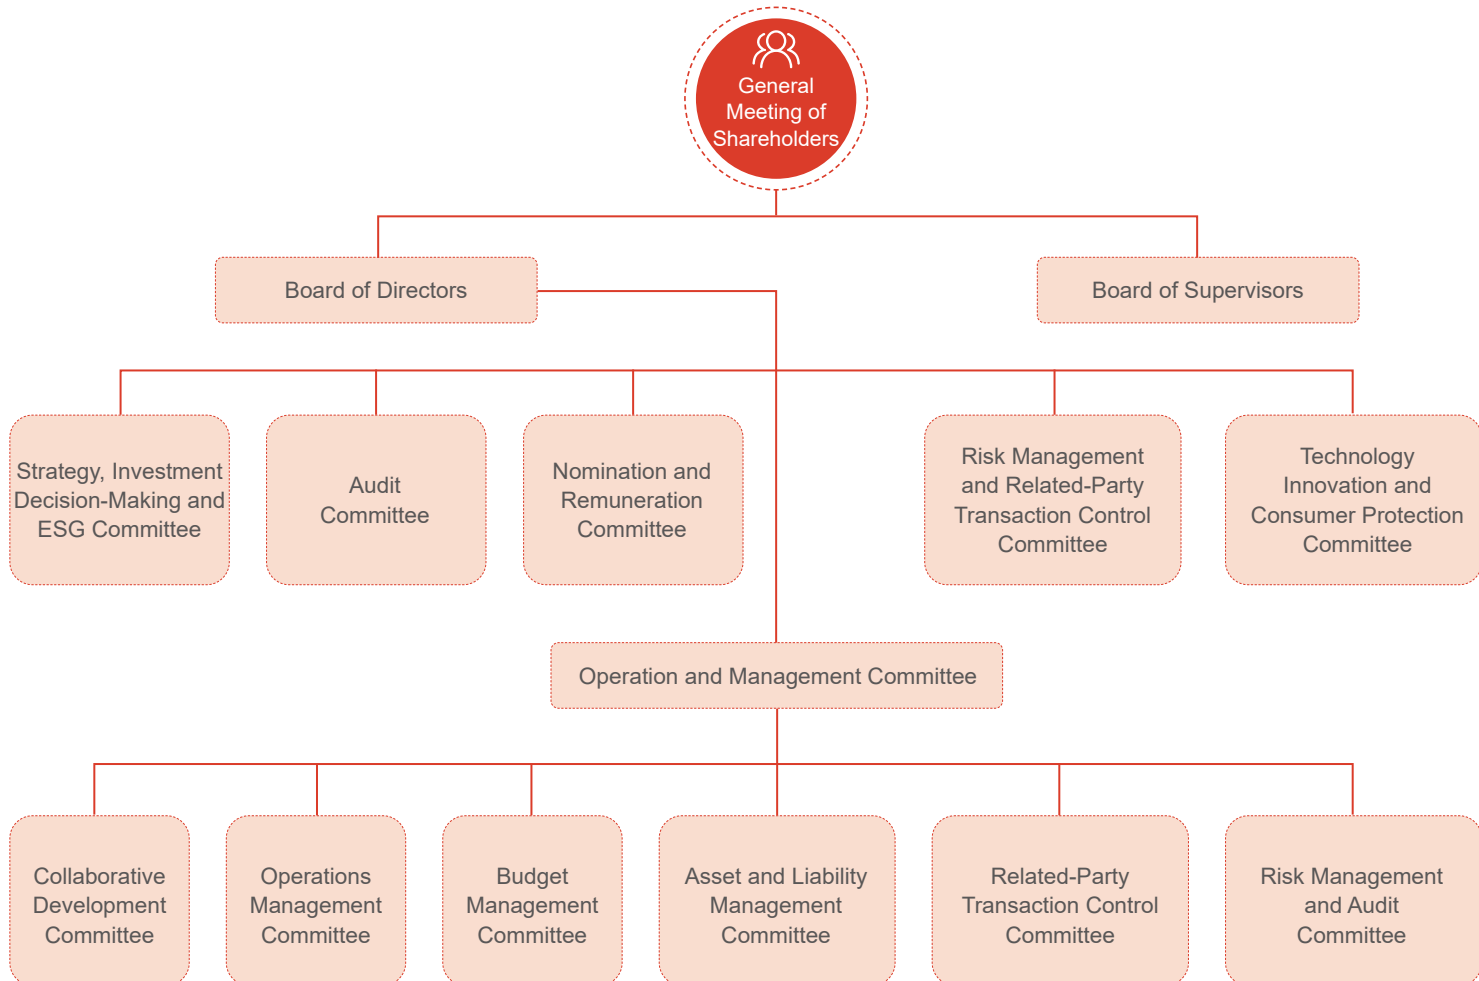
General Meeting of Shareholders

Board of Directors

Board of Supervisors

Strategy, Investment Decision-Making and ESG Committee

Audit Committee

Nomination and Remuneration Committee

Risk Management and Related-Party Transaction Control Committee

Technology Innovation and Consumer Protection Committee

Operation and Management Committee

Collaborative Development Committee

Operations Management Committee

Budget Management Committee

Asset and Liability Management Committee

Related-Party Transaction Control Committee

Risk Management and Audit Committee